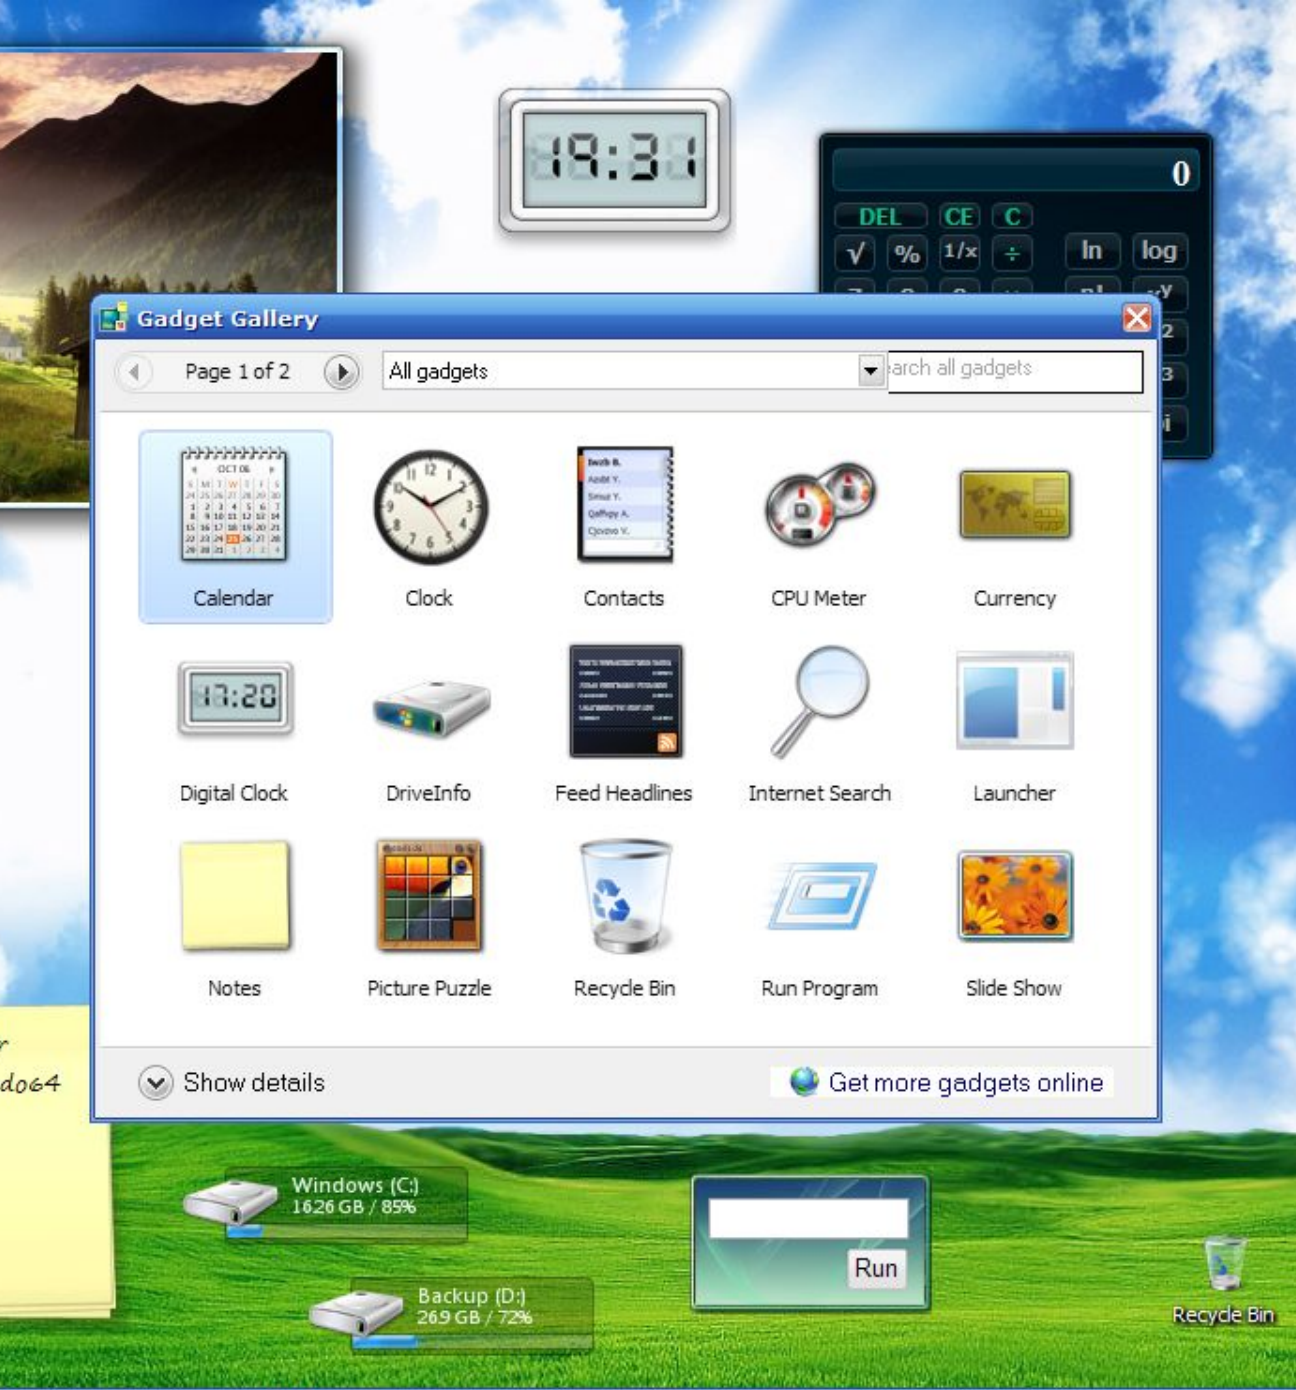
19:31

0
DEL CE C
√ % 1/x ÷ ln log

Gadget Gallery
Page 1 of 2
All gadgets
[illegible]arch all gadgets

Calendar
Clock
Contacts
CPU Meter
Currency
Digital Clock
DriveInfo
Feed Headlines
Internet Search
Launcher
Notes
Picture Puzzle
Recycle Bin
Run Program
Slide Show

Show details
Get more gadgets online

do64

Windows (C:)
162.6 GB / 85%
Backup (D:)
269 GB / 72%

Run

Recycle Bin